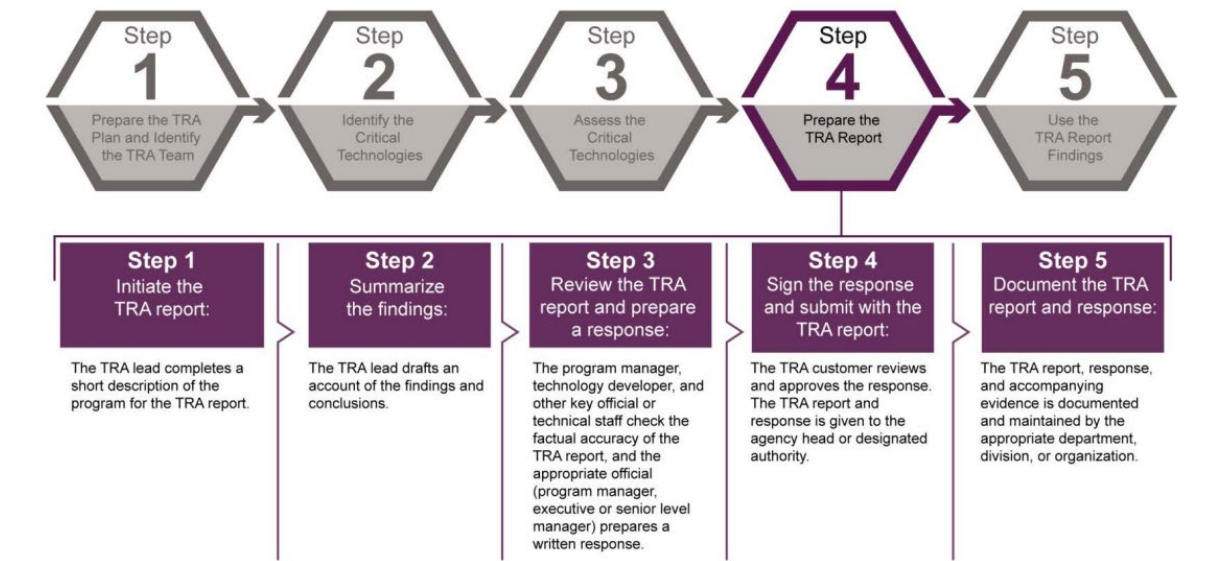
Step 1 Prepare the TRA Plan and Identify the TRA Team

Step 2 Identify the Critical Technologies

Step 3 Assess the Critical Technologies

Step 4 Prepare the TRA Report

Step 5 Use the TRA Report Findings

Step 1
Initiate the TRA report:

The TRA lead completes a short description of the program for the TRA report.

Step 2
Summarize the findings:

The TRA lead drafts an account of the findings and conclusions.

Step 3
Review the TRA report and prepare a response:

The program manager, technology developer, and other key official or technical staff check the factual accuracy of the TRA report, and the appropriate official (program manager, executive or senior level manager) prepares a written response.

Step 4
Sign the response and submit with the TRA report:

The TRA customer reviews and approves the response. The TRA report and response is given to the agency head or designated authority.

Step 5
Document the TRA report and response:

The TRA report, response, and accompanying evidence is documented and maintained by the appropriate department, division, or organization.